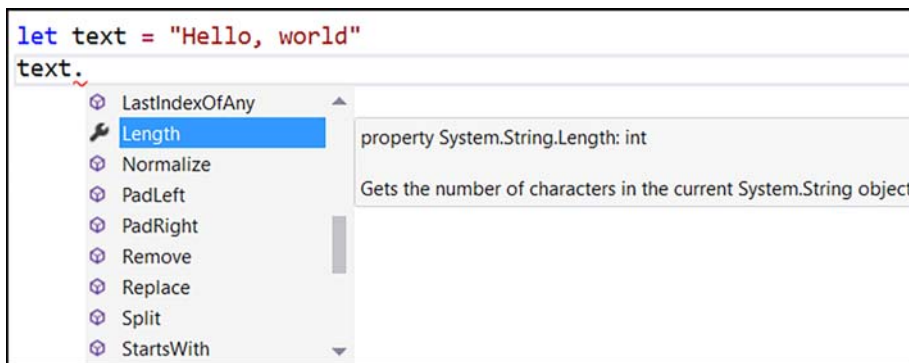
let text = "Hello, world"
text.

LastIndexOfAny
Length
Normalize
PadLeft
PadRight
Remove
Replace
Split
StartsWith

property System.String.Length: int

Gets the number of characters in the current System.String object